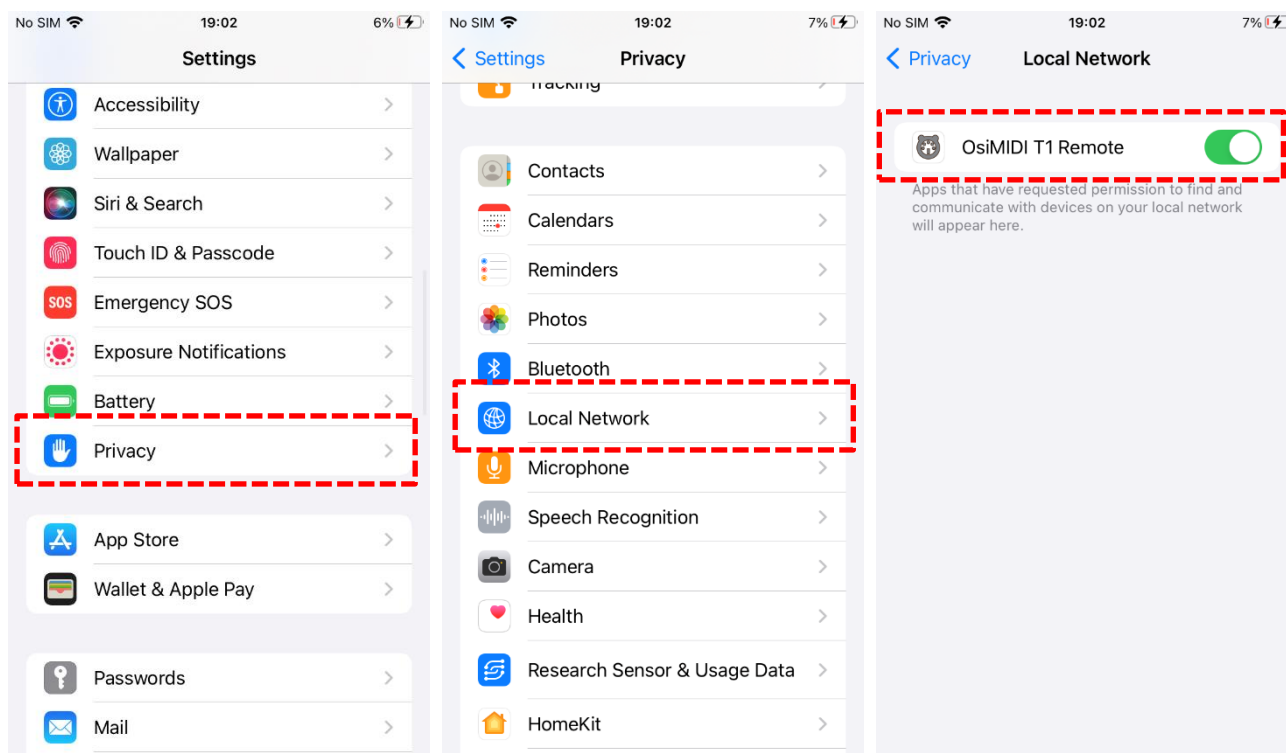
No SIM 19:02 6%

Settings

Accessibility

Wallpaper

Siri & Search

Touch ID & Passcode

SOS Emergency SOS

Exposure Notifications

Battery

Privacy

App Store

Wallet & Apple Pay

Passwords

Mail

No SIM 19:02 7%

Settings Privacy

Tracking

Contacts

Calendars

Reminders

Photos

Bluetooth

Local Network

Microphone

Speech Recognition

Camera

Health

Research Sensor & Usage Data

HomeKit

No SIM 19:02 7%

Privacy Local Network

OsiMIDI T1 Remote

Apps that have requested permission to find and communicate with devices on your local network will appear here.